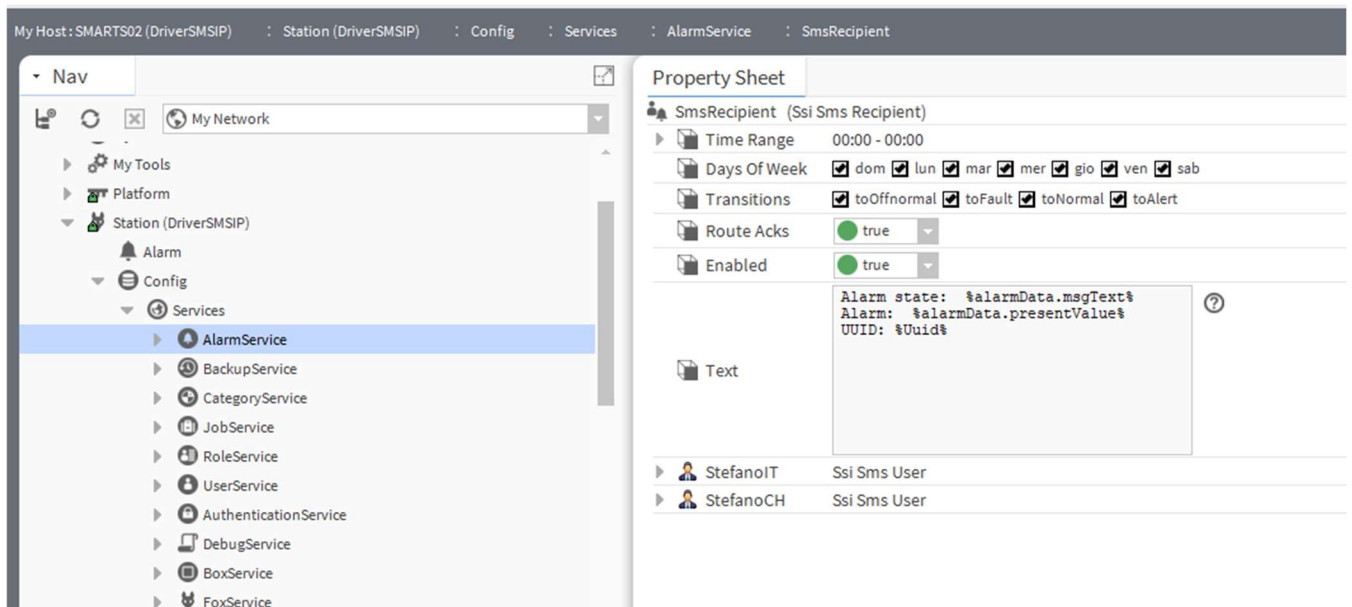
My Host : SMARTS02 (DriverSMSIP) : Station (DriverSMSIP) : Config : Services : AlarmService : SmsRecipient

Nav

My Network

My Tools
Platform
Station (DriverSMSIP)
Alarm
Config
Services
AlarmService
BackupService
CategoryService
JobService
RoleService
UserService
AuthenticationService
DebugService
BoxService
FoxService

Property Sheet

SmsRecipient (Ssi Sms Recipient)

| | |
|---|---|
| Time Range | 00:00 - 00:00 |
| Days Of Week | dom lun mar mer gio ven sab |
| Transitions | toOffnormal toFault toNormal toAlert |
| Route Acks | true |
| Enabled | true |
| Text | Alarm state: %alarmData.msgText% Alarm: %alarmData.presentValue% UUID: %Uuid% |
| StefanoIT | Ssi Sms User |
| StefanoCH | Ssi Sms User |